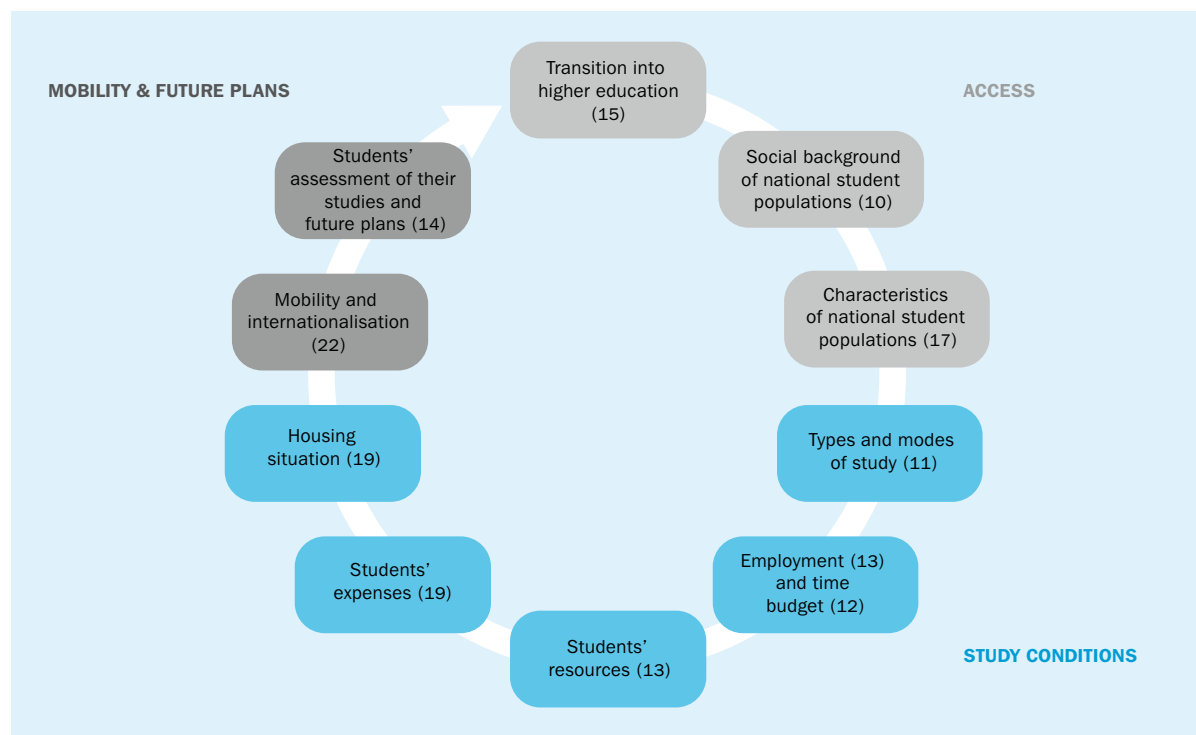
MOBILITY & FUTURE PLANS

Transition into higher education (15)

ACCESS

Social background of national student populations (10)

Characteristics of national student populations (17)

Types and modes of study (11)

Employment (13) and time budget (12)

STUDY CONDITIONS

Students' resources (13)

Students' expenses (19)

Housing situation (19)

Mobility and internationalisation (22)

Students' assessment of their studies and future plans (14)